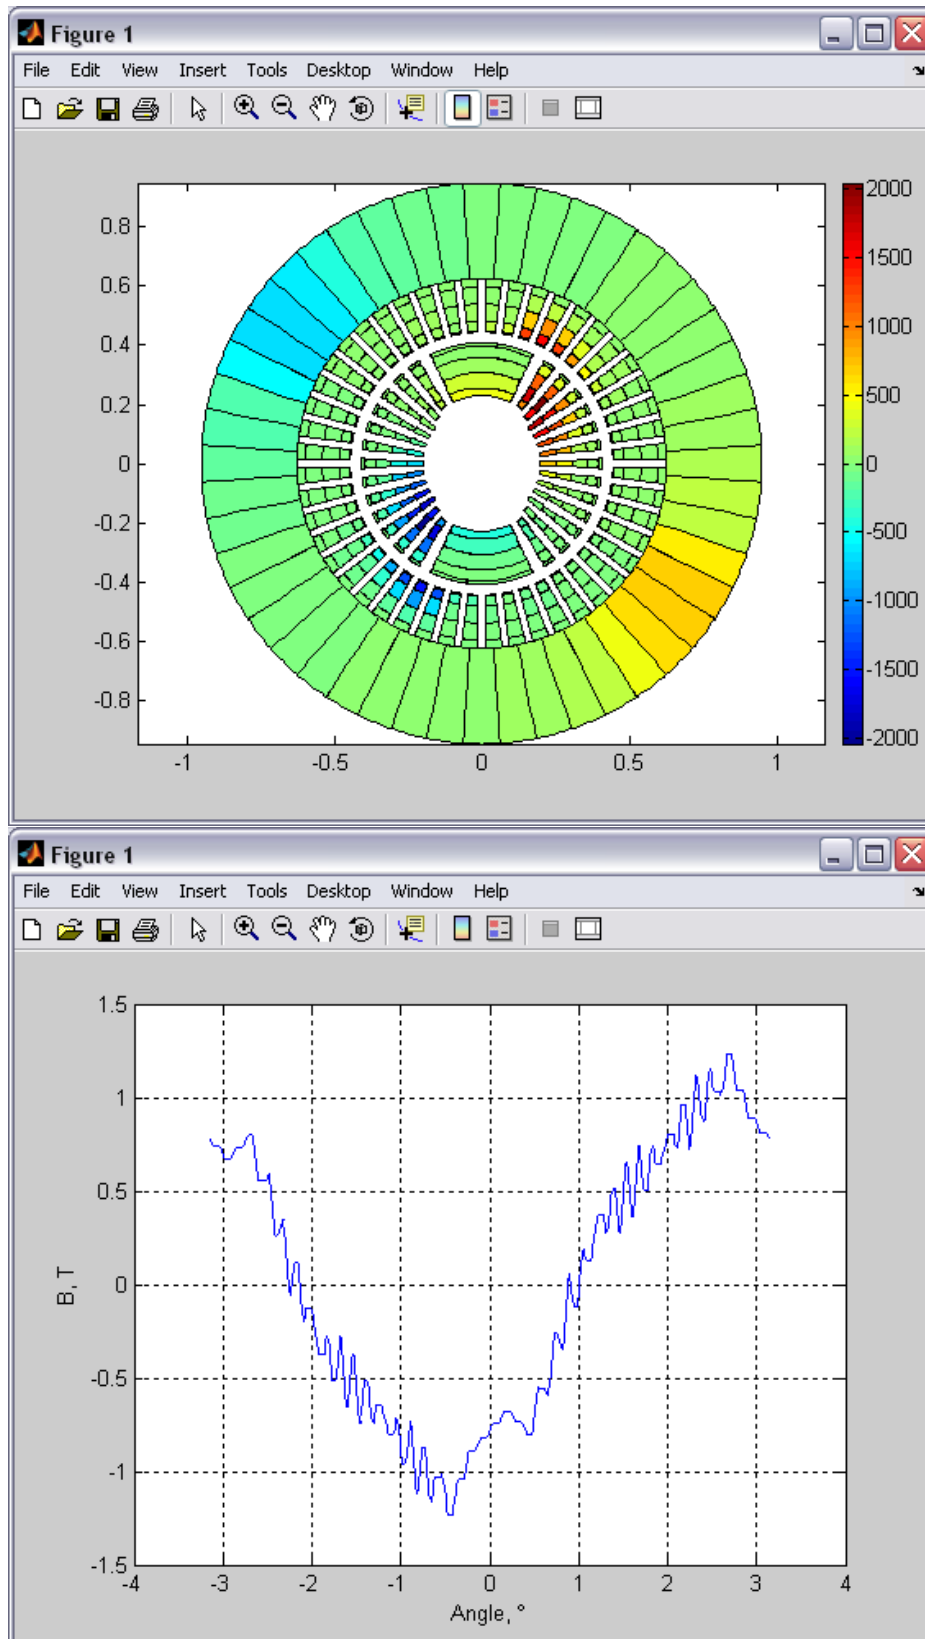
Figure 1

File Edit View Insert Tools Desktop Window Help

0.8
0.6
0.4
0.2
0
-0.2
-0.4
-0.6
-0.8

-1 -0.5 0 0.5 1

2000
1500
1000
500
0
-500
-1000
-1500
-2000

Figure 1

File Edit View Insert Tools Desktop Window Help

1.5
1
0.5
0
-0.5
-1
-1.5

B, T

-4 -3 -2 -1 0 1 2 3 4

Angle, °